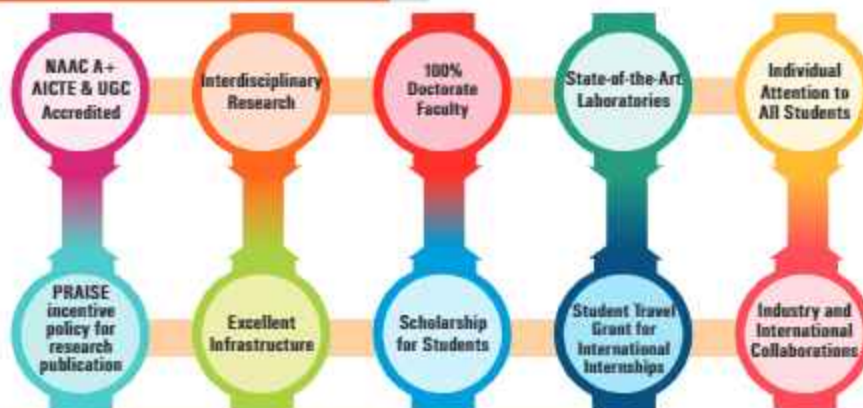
NAAC A+ AICTE & UGC Accredited

Interdisciplinary Research

100% Doctorate Faculty

State-of-the-Art Laboratories

Individual Attention to All Students

PRAISE incentive policy for research publication

Excellent Infrastructure

Scholarship for Students

Student Travel Grant for International Internships

Industry and International Collaborations